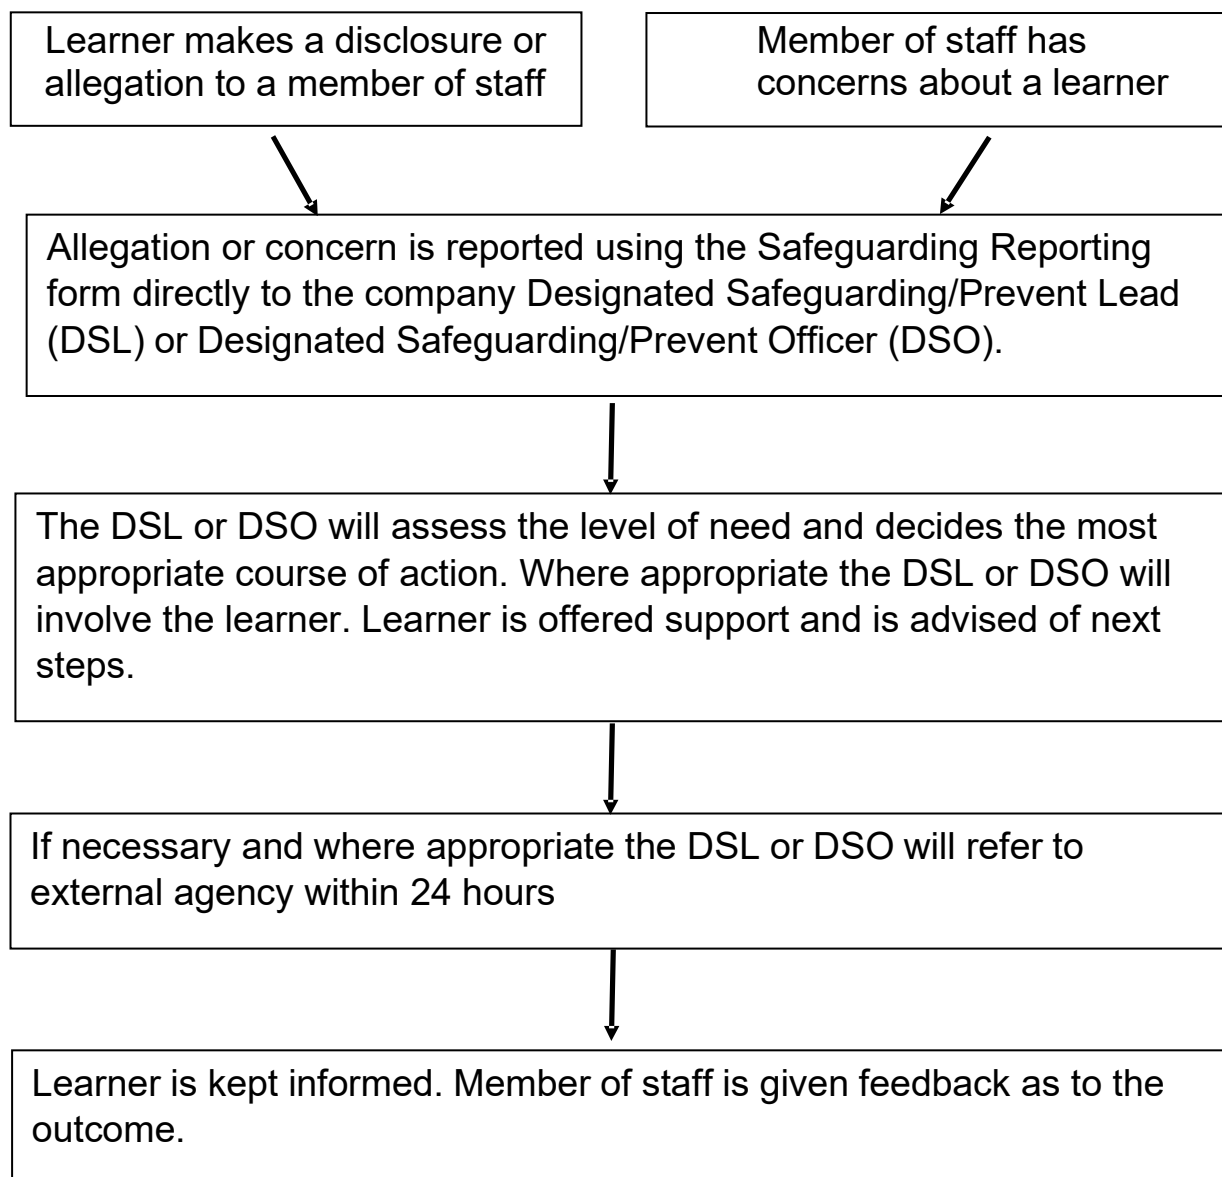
Learner makes a disclosure or allegation to a member of staff

Member of staff has concerns about a learner

Allegation or concern is reported using the Safeguarding Reporting form directly to the company Designated Safeguarding/Prevent Lead (DSL) or Designated Safeguarding/Prevent Officer (DSO).

The DSL or DSO will assess the level of need and decides the most appropriate course of action. Where appropriate the DSL or DSO will involve the learner. Learner is offered support and is advised of next steps.

If necessary and where appropriate the DSL or DSO will refer to external agency within 24 hours

Learner is kept informed. Member of staff is given feedback as to the outcome.